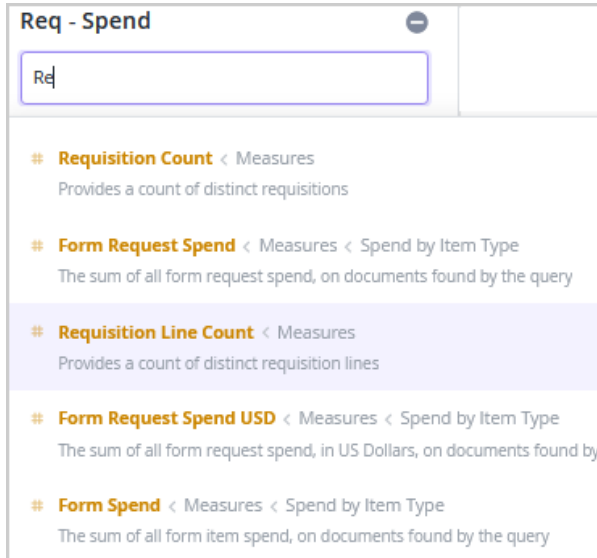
Req - Spend

Re

# Requisition Count < Measures
Provides a count of distinct requisitions

# Form Request Spend < Measures < Spend by Item Type
The sum of all form request spend, on documents found by the query

# Requisition Line Count < Measures
Provides a count of distinct requisition lines

# Form Request Spend USD < Measures < Spend by Item Type
The sum of all form request spend, in US Dollars, on documents found by

# Form Spend < Measures < Spend by Item Type
The sum of all form item spend, on documents found by the query